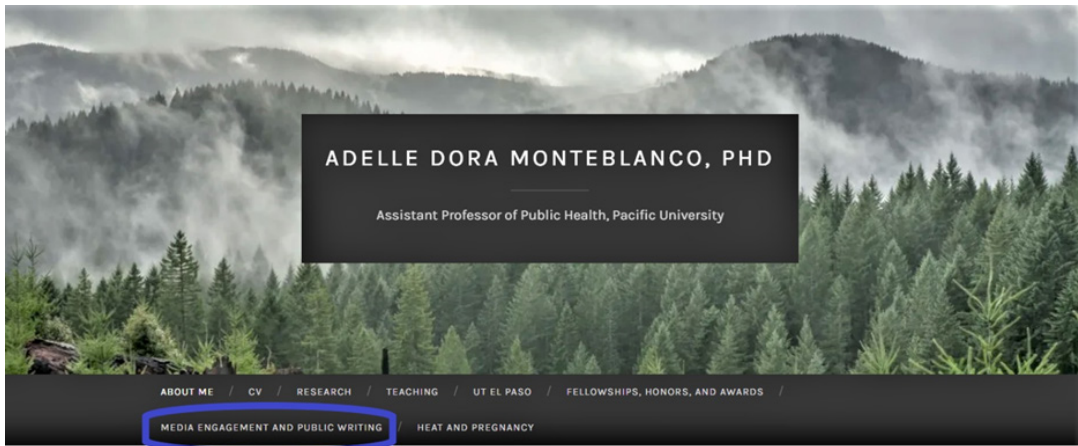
ADELLE DORA MONTEBLANCO, PHD

Assistant Professor of Public Health, Pacific University

ABOUT ME / CV / RESEARCH / TEACHING / UT EL PASO / FELLOWSHIPS, HONORS, AND AWARDS / MEDIA ENGAGEMENT AND PUBLIC WRITING / HEAT AND PREGNANCY